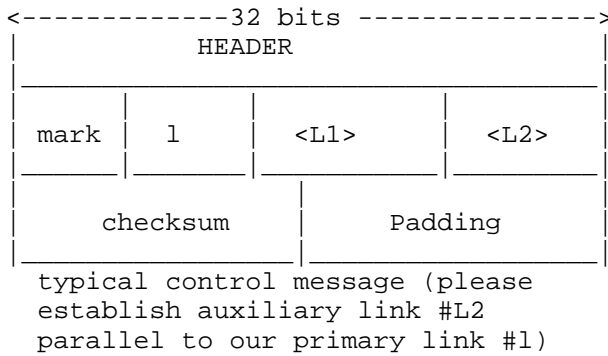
<-------------32 bits --------------->

| HEADER | | | |
|---|---|---|---|
| mark | l | <L1> | <L2> |
| checksum | | Padding | |

typical control message (please establish auxiliary link #L2 parallel to our primary link #l)